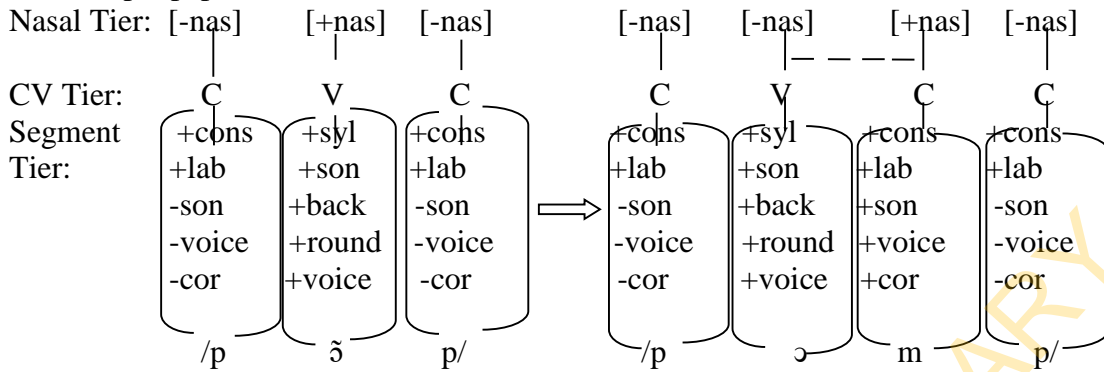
Nasal Tier: [-nas] [+nas] [-nas]

CV Tier: C V C

Segment Tier:

| C | V | C |
|---|---|---|
| +cons | +syl | +cons |
| +lab | +son | +lab |
| -son | +back | -son |
| -voice | +round | -voice |
| -cor | +voice | -cor |
| /p | ɔ̃ | p/ |

⟹

[-nas] [-nas] [+nas] [-nas]

| C | V | C | C |
|---|---|---|---|
| +cons | +syl | +cons | +cons |
| +lab | +son | +lab | +lab |
| -son | +back | +son | -son |
| -voice | +round | +voice | -voice |
| -cor | +voice | +cor | -cor |
| /p | ɔ | m | p/ |